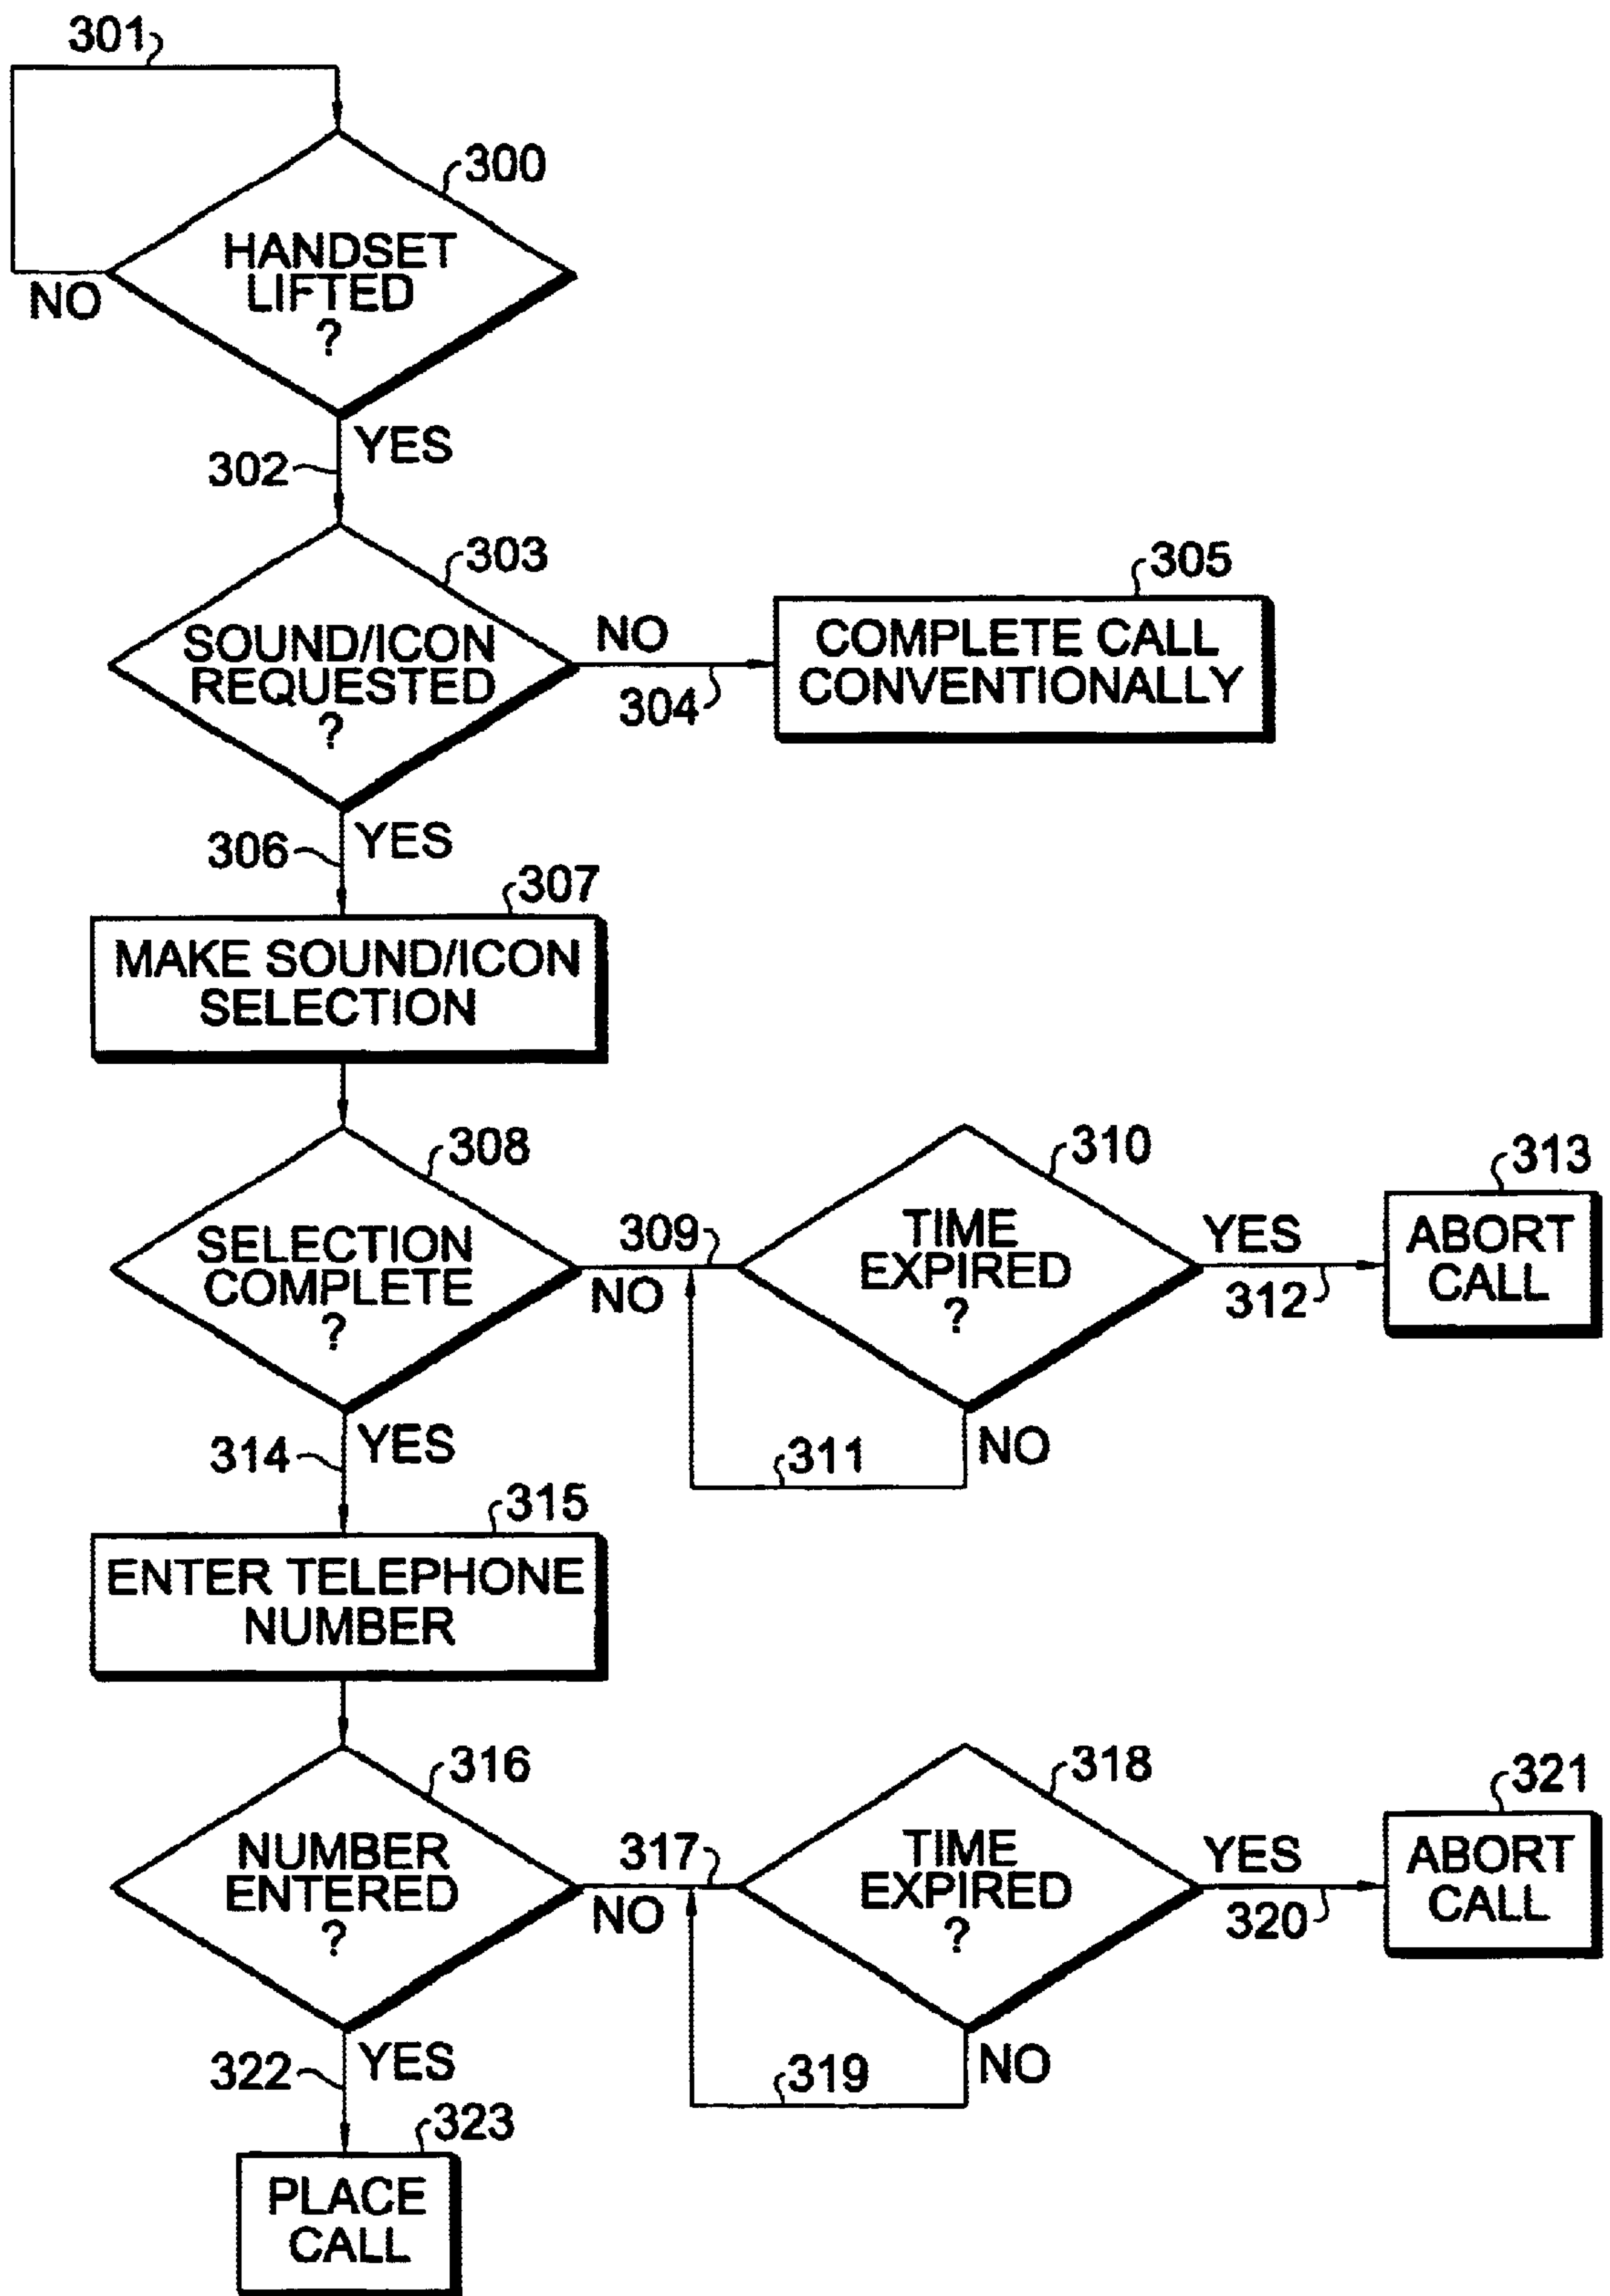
301

300

HANDSET LIFTED ?

NO

YES

302

303

SOUND/ICON REQUESTED ?

NO

304

305

COMPLETE CALL CONVENTIONALLY

YES

306

307

MAKE SOUND/ICON SELECTION

308

SELECTION COMPLETE ?

309

NO

310

TIME EXPIRED ?

YES

312

313

ABORT CALL

NO

311

YES

314

315

ENTER TELEPHONE NUMBER

316

NUMBER ENTERED ?

317

NO

318

TIME EXPIRED ?

YES

320

321

ABORT CALL

NO

319

YES

322

323

PLACE CALL